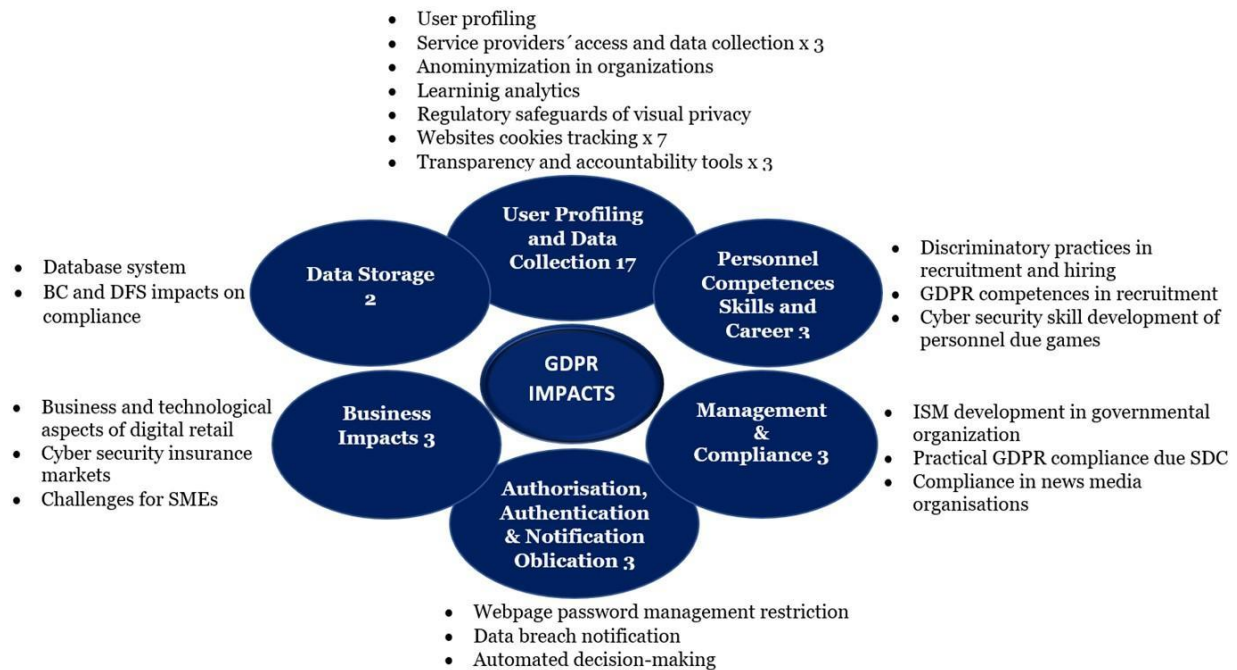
- User profiling
- Service providers´access and data collection x 3
- Anominymization in organizations
- Learninig analytics
- Regulatory safeguards of visual privacy
- Websites cookies tracking x 7
- Transparency and accountability tools x 3

User Profiling and Data Collection 17

Data Storage 2

- Database system
- BC and DFS impacts on compliance

Personnel Competences Skills and Career 3

- Discriminatory practices in recruitment and hiring
- GDPR competences in recruitment
- Cyber security skill development of personnel due games

GDPR IMPACTS

Business Impacts 3

- Business and technological aspects of digital retail
- Cyber security insurance markets
- Challenges for SMEs

Management & Compliance 3

- ISM development in governmental organization
- Practical GDPR compliance due SDC
- Compliance in news media organisations

Authorisation, Authentication & Notification Oblication 3

- Webpage password management restriction
- Data breach notification
- Automated decision-making